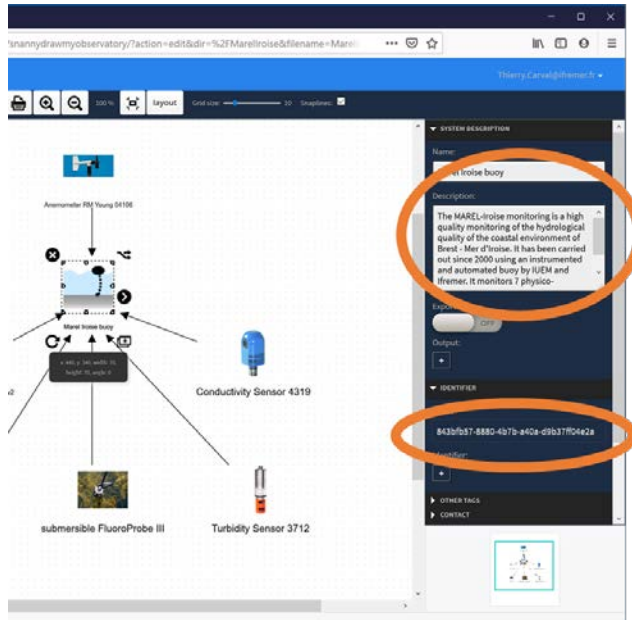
/snannydrawmyobservatory/?action=edit&dir=%2FMarelIroise&filename=Mare...

Thierry.Carval@ifremer.fr

100 %

layout

Grid size:

10

Snaplines:

Anemometer RM Young 05106

Marel Iroise buoy

x: 443, y: 345, width: 70, height: 70, angle: 0

Conductivity Sensor 4319

submersible FluoroProbe III

Turbidity Sensor 3712

SYSTEM DESCRIPTION

Name:

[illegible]el Iroise buoy

Description:

The MAREL-Iroise monitoring is a high quality monitoring of the hydrological quality of the coastal environment of Brest - Mer d'Iroise. It has been carried out since 2000 using an instrumented and automated buoy by IUEM and Ifremer. It monitors 7 physico-

Expe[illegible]

OFF

Output:

+

IDENTIFIER

843bfb57-8880-4b7b-a40a-d9b37ff04e2a

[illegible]ntifier:

+

OTHER TAGS

CONTACT